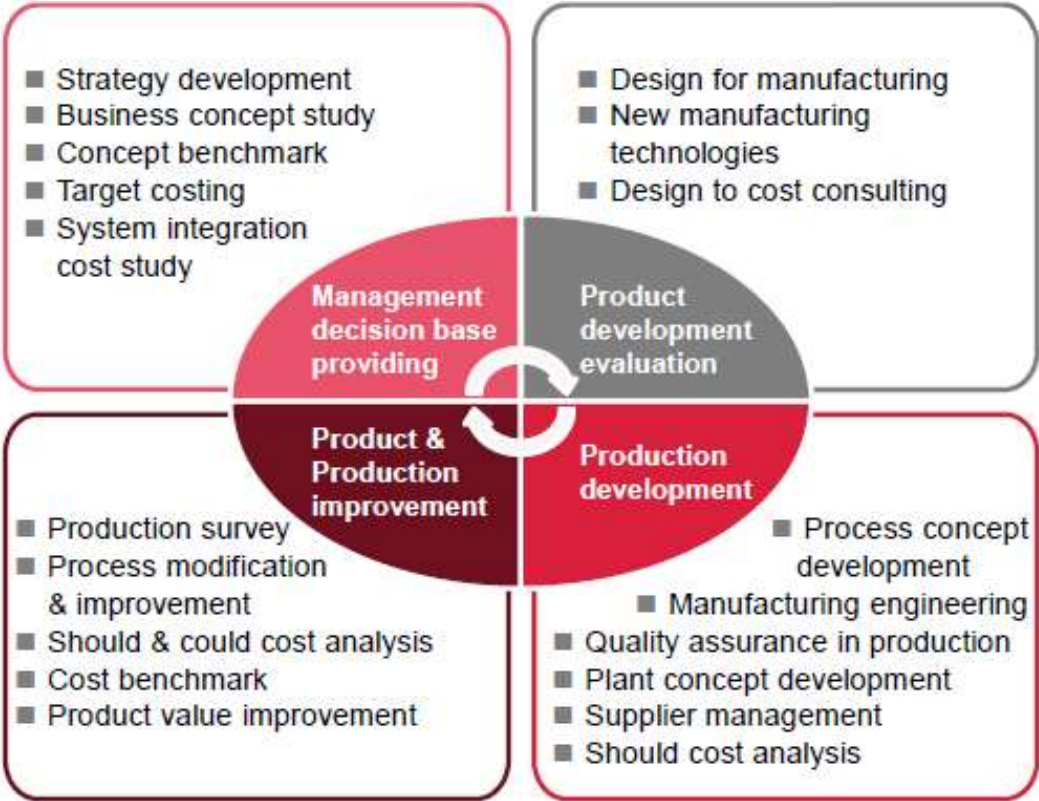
■ Strategy development
■ Business concept study
■ Concept benchmark
■ Target costing
■ System integration cost study

■ Design for manufacturing
■ New manufacturing technologies
■ Design to cost consulting

Management decision base providing

Product development evaluation

Product & Production improvement

Production development

■ Production survey
■ Process modification & improvement
■ Should & could cost analysis
■ Cost benchmark
■ Product value improvement

■ Process concept development
■ Manufacturing engineering
■ Quality assurance in production
■ Plant concept development
■ Supplier management
■ Should cost analysis